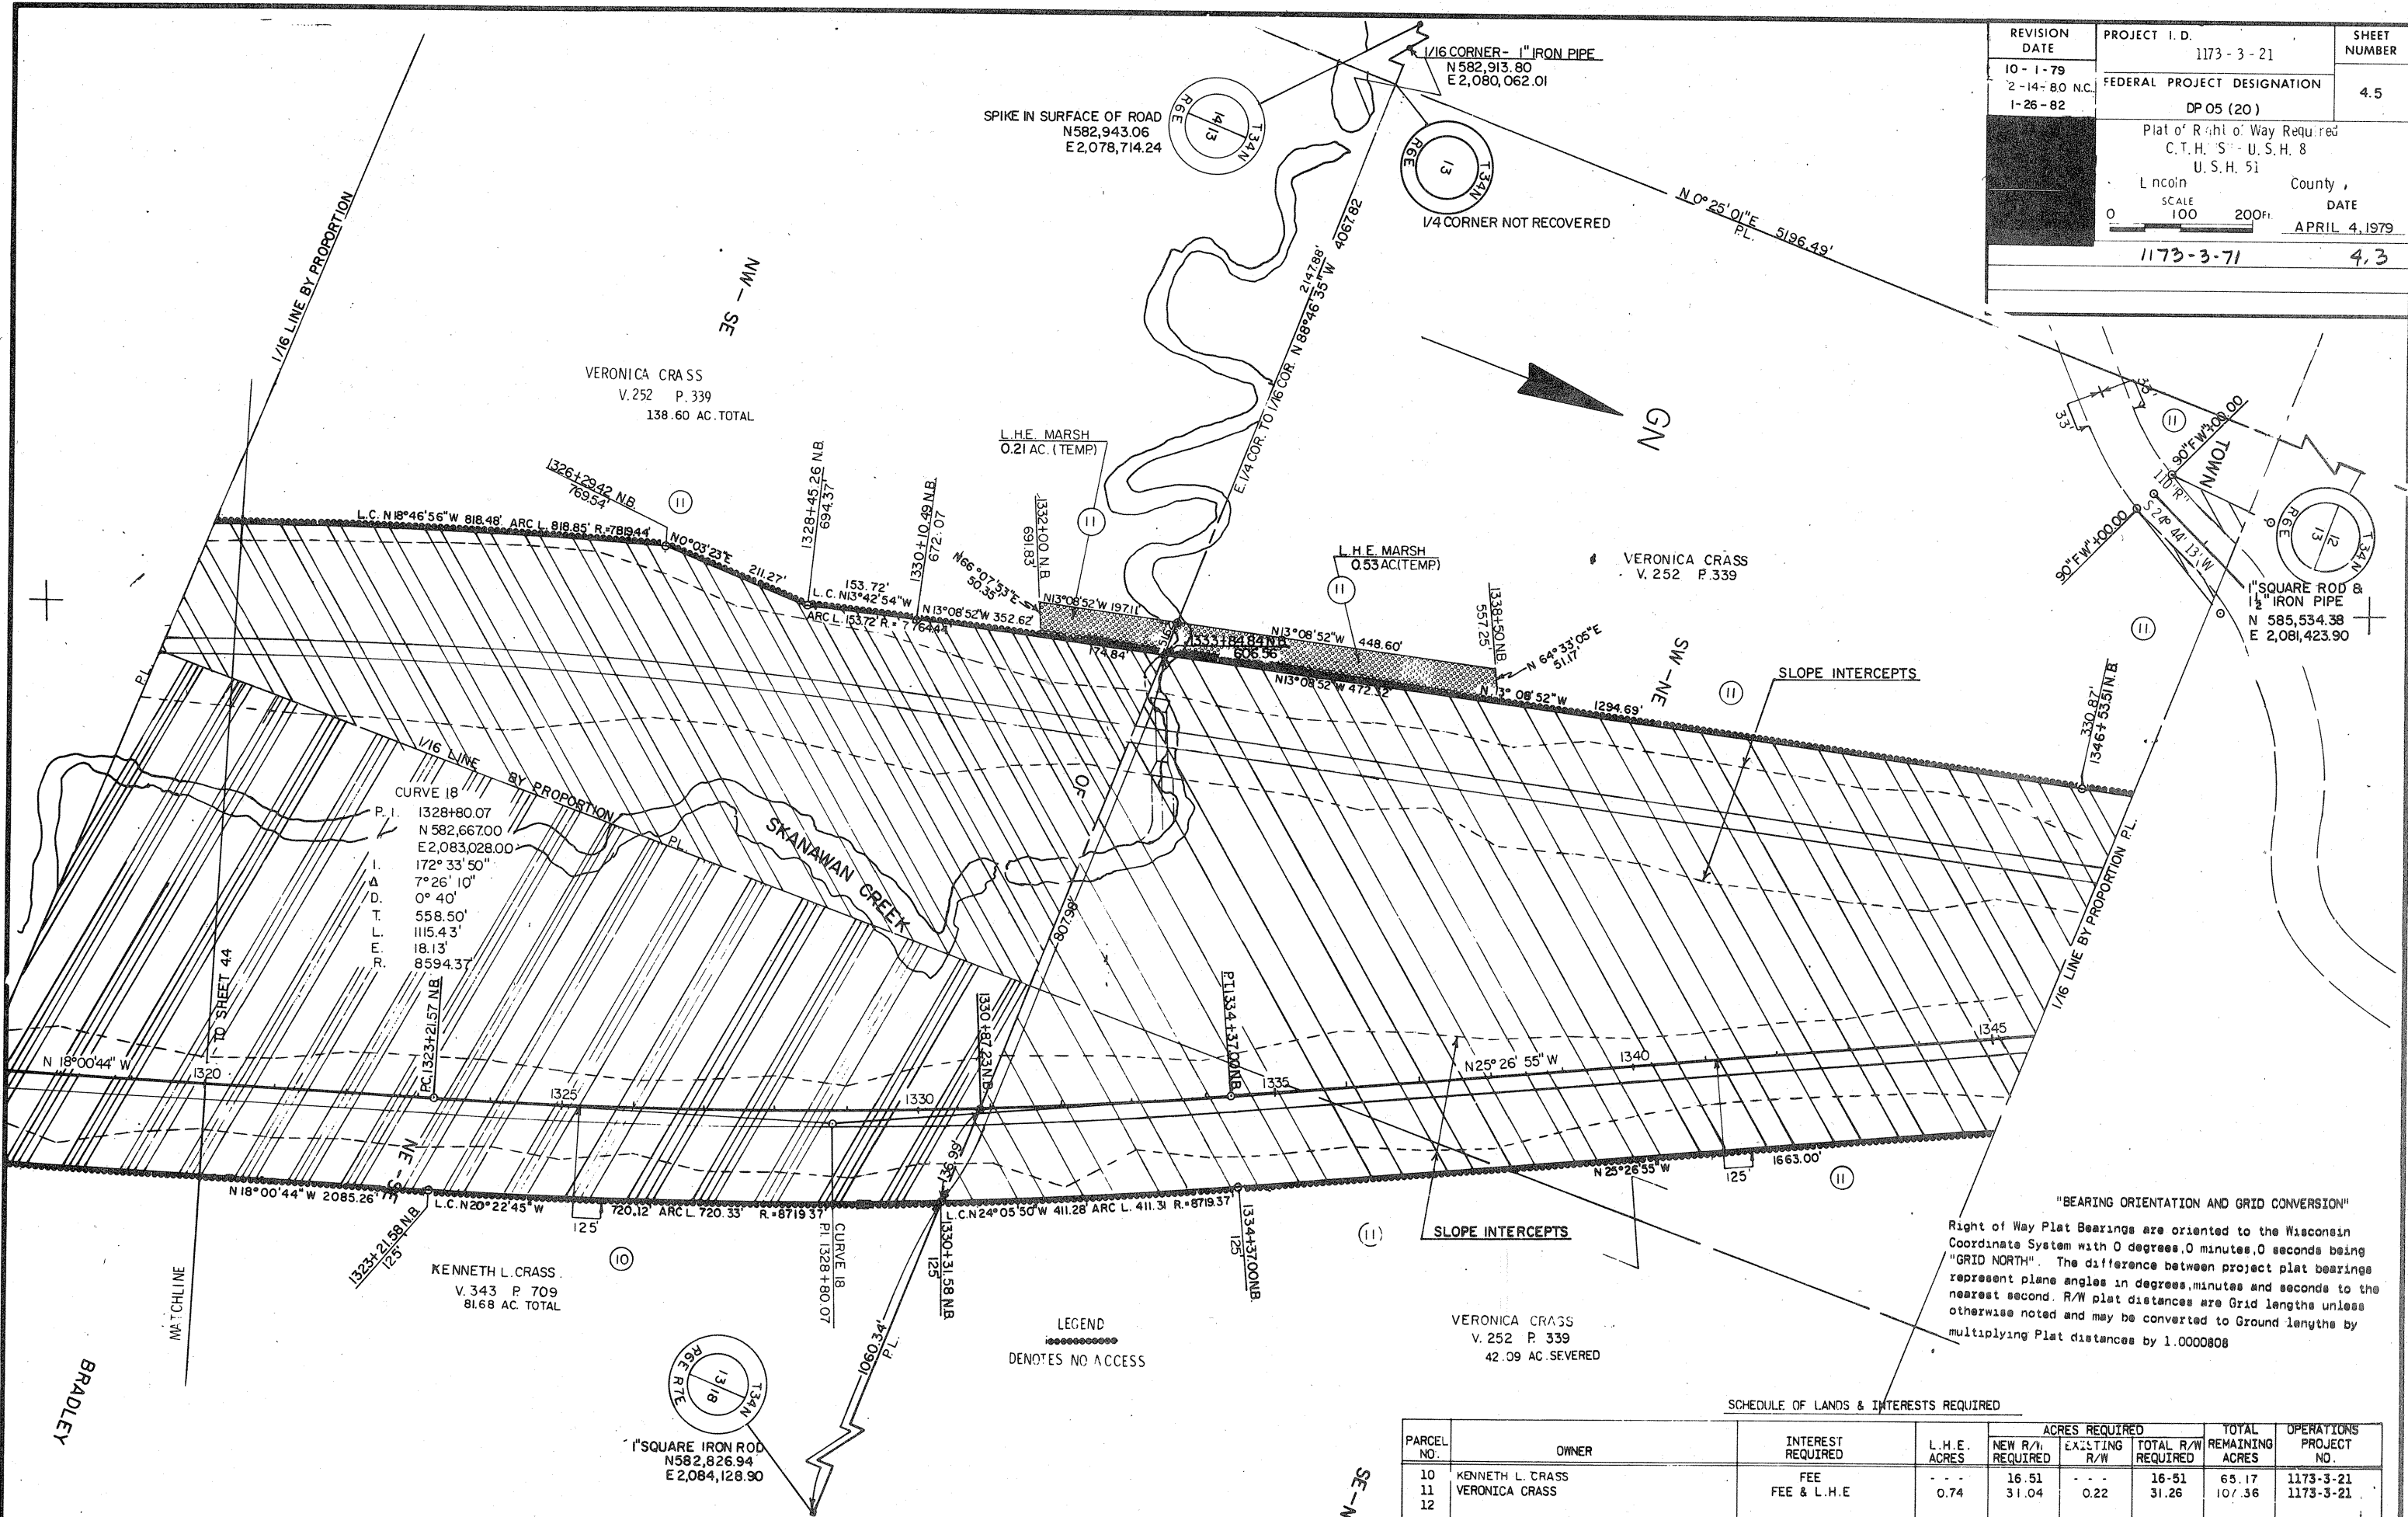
| REVISION DATE | PROJECT I. D. 1173 - 3 - 21 | SHEET NUMBER |
|---|---|---|
| 10 - 1 - 79 | FEDERAL PROJECT DESIGNATION | 4.5 |
| 2 - 14 - 80 N.C. | DP 05 (20) | |
| 1 - 26 - 82 | | |

Plat of R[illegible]ht of Way Required
C.T.H. "S" - U.S.H. 8
U.S.H. 51
Lincoln County ,
SCALE
0 100 200Ft.
DATE
APRIL 4, 1979
1173-3-71
4.3

1/16 CORNER - 1" IRON PIPE
N 582,913.80
E 2,080,062.01

SPIKE IN SURFACE OF ROAD
N582,943.06
E2,078,714.24

R6E 14 13 T34N

R6E 13 T34N
1/4 CORNER NOT RECOVERED

N 0° 25' 01" E 5196.49' P.L.

2147.86'
N 88° 46' 35" W 4067.82
E. 1/4 COR. TO 1/16 COR.

1/16 LINE BY PROPORTION

NW - SE

VERONICA CRASS
V. 252 P. 339
138.60 AC. TOTAL

GN

TOWN

33'
33'
11
90"FW"+00.00
10' R
S 24° 44' 13" W
90"FW"+00.00

R6E 12 13 T34N

1" SQUARE ROD & $1\frac{1}{2}$" IRON PIPE
N 585,534.38
E 2,081,423.90

L.H.E. MARSH
0.21 AC. (TEMP)

1326+29.42 N.B.
769.54'
11
L.C. N 18° 46' 56" W 818.48' ARC L. 818.85' R. = 7819.44'
N0° 03' 23" E 211.27'
1328+45.26 N.B.
694.37'
1330+10.49 N.B.
672.07
153.72'
L.C. N13° 42' 54" W
ARC L. 153.72 R. = 7764.4
N66° 07' 53" E 50.35
N 13° 08' 52" W 352.62'
1332+00 N.B.
691.83
11
N13° 08' 52" W 1971
1333+84.84 N.B.
606.56
174.84'

L.H.E. MARSH
0.53 AC(TEMP)
11
VERONICA CRASS
V. 252 P. 339

N13° 08' 52" W 448.60'
1338+50 NB
557.25
N 64° 33' 05" E 51.17
N13° 08' 52" W 472.32'
N 13° 08' 52" W 1294.69'
SW - NE
11
SLOPE INTERCEPTS
11
330.87'
1346+53.51 N.B

1/16 LINE BY PROPORTION
CURVE 18
P.I. 1328+80.07
N 582,667.00
E 2,083,028.00
I. 172° 33' 50"
Δ 7° 26' 10"
D. 0° 40'
T. 558.50'
L. 1115.43'
E. 18.13'
R. 8594.37'

SKANAWAN CREEK
PL
OF
807.98'
1/16 LINE BY PROPORTION P.L.

TO SHEET 44
N 18° 00' 44" W
1320
PC 1323+21.57 N.B.
1325
1330
1330+87.23 N.B.
P.T. 1334+37.00 N.B.
1335
N 25° 26' 55" W
1340
1345

N 18° 00' 44" W 2085.26'
1323+21.58 N.B.
125'
L.C. N 20° 22' 45" W
125'
720.12 ARC L. 720.33' R. = 8719.37'
CURVE 18
P.I. 1328+80.07
136.95'
L.C. N 24° 05' 50" W 411.28' ARC L. 411.31 R. = 8719.37'
1330+31.58 N.B.
125'
1334+37.00 N.B.
125'
N 25° 26' 55" W
125'
1663.00'
11
11
SLOPE INTERCEPTS
NE - SW

KENNETH L. CRASS
V. 343 P. 709
81.68 AC. TOTAL
10

MATCHLINE
BRADLEY

R6E R7E 13 18 T34N
1" SQUARE IRON ROD
N582,826.94
E2,084,128.90
1060.34' P.L.

LEGEND
DENOTES NO ACCESS

VERONICA CRASS
V. 252 P. 339
42.09 AC. SEVERED

SE - N

"BEARING ORIENTATION AND GRID CONVERSION"
Right of Way Plat Bearings are oriented to the Wisconsin Coordinate System with 0 degrees, 0 minutes, 0 seconds being "GRID NORTH". The difference between project plat bearings represent plane angles in degrees, minutes and seconds to the nearest second. R/W plat distances are Grid lengths unless otherwise noted and may be converted to Ground lengths by multiplying Plat distances by 1.0000808

SCHEDULE OF LANDS & INTERESTS REQUIRED

| PARCEL NO. | OWNER | INTEREST REQUIRED | L.H.E. ACRES | NEW R/W REQUIRED | EXISTING R/W | TOTAL R/W REQUIRED | TOTAL REMAINING ACRES | OPERATIONS PROJECT NO. |
|---|---|---|---|---|---|---|---|---|
| 10 | KENNETH L. CRASS | FEE | - - - | 16.51 | - - - | 16.51 | 65.17 | 1173-3-21 |
| 11 | VERONICA CRASS | FEE & L.H.E | 0.74 | 31.04 | 0.22 | 31.26 | 107.36 | 1173-3-21 |
| 12 | | | | | | | | |